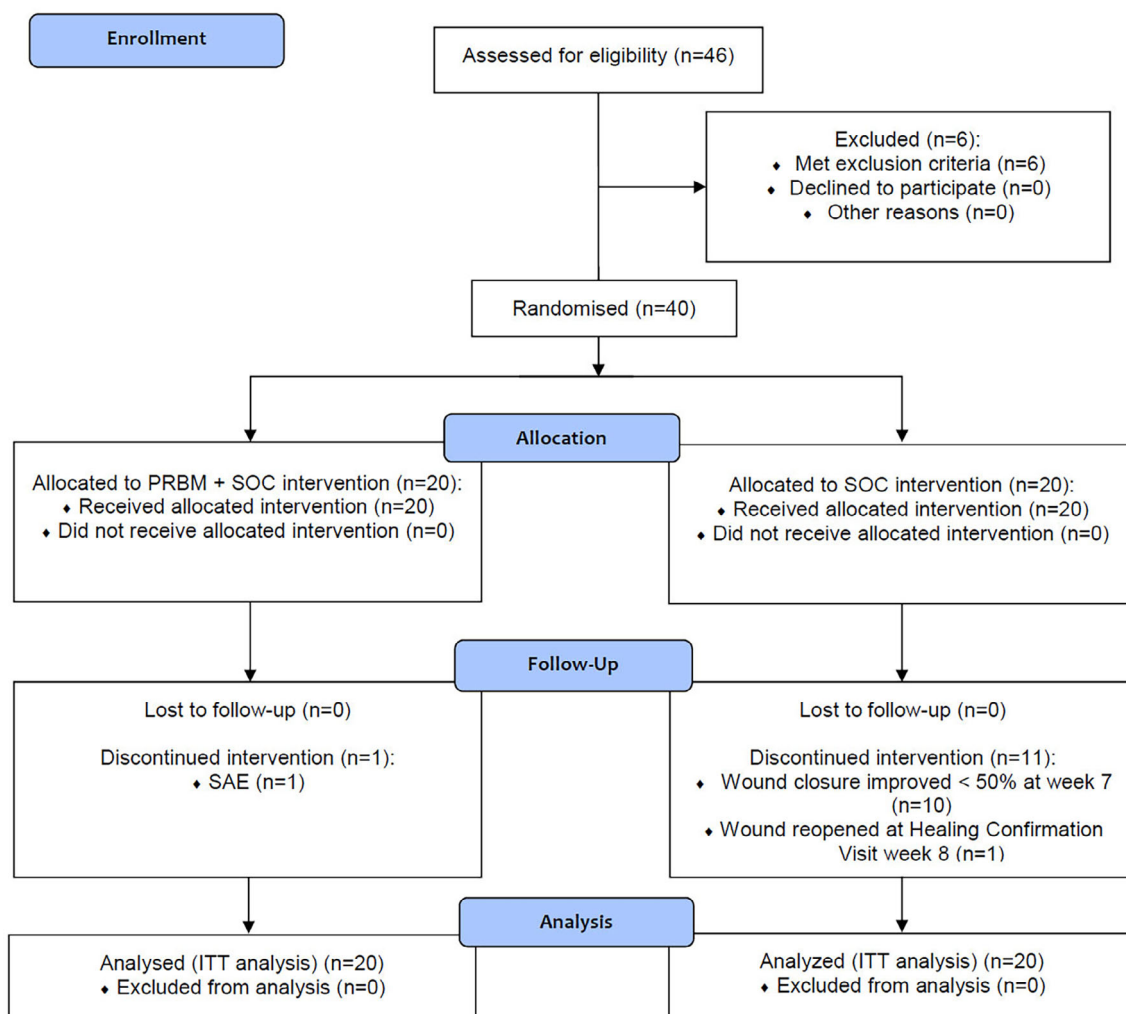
Enrollment

Assessed for eligibility (n=46)

Excluded (n=6):
♦ Met exclusion criteria (n=6)
♦ Declined to participate (n=0)
♦ Other reasons (n=0)

Randomised (n=40)

Allocation

Allocated to PRBM + SOC intervention (n=20):
♦ Received allocated intervention (n=20)
♦ Did not receive allocated intervention (n=0)

Allocated to SOC intervention (n=20):
♦ Received allocated intervention (n=20)
♦ Did not receive allocated intervention (n=0)

Follow-Up

Lost to follow-up (n=0)

Discontinued intervention (n=1):
♦ SAE (n=1)

Lost to follow-up (n=0)

Discontinued intervention (n=11):
♦ Wound closure improved < 50% at week 7 (n=10)
♦ Wound reopened at Healing Confirmation Visit week 8 (n=1)

Analysis

Analysed (ITT analysis) (n=20)
♦ Excluded from analysis (n=0)

Analyzed (ITT analysis) (n=20)
♦ Excluded from analysis (n=0)